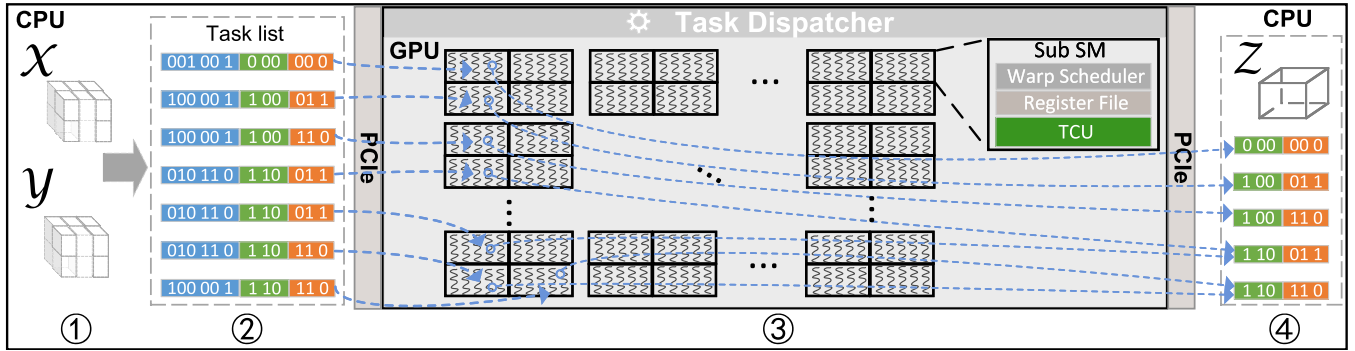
CPU

$\mathcal{X}$

$\mathcal{Y}$

①

Task list

001 00 1 | 0 00 | 00 0

100 00 1 | 1 00 | 01 1

100 00 1 | 1 00 | 11 0

010 11 0 | 1 10 | 01 1

010 11 0 | 1 10 | 01 1

010 11 0 | 1 10 | 11 0

100 00 1 | 1 10 | 11 0

②

PCIe

Task Dispatcher

GPU

...

Sub SM

Warp Scheduler

Register File

TCU

...

...

③

PCIe

CPU

$\mathcal{Z}$

0 00 | 00 0

1 00 | 01 1

1 00 | 11 0

1 10 | 01 1

1 10 | 11 0

④